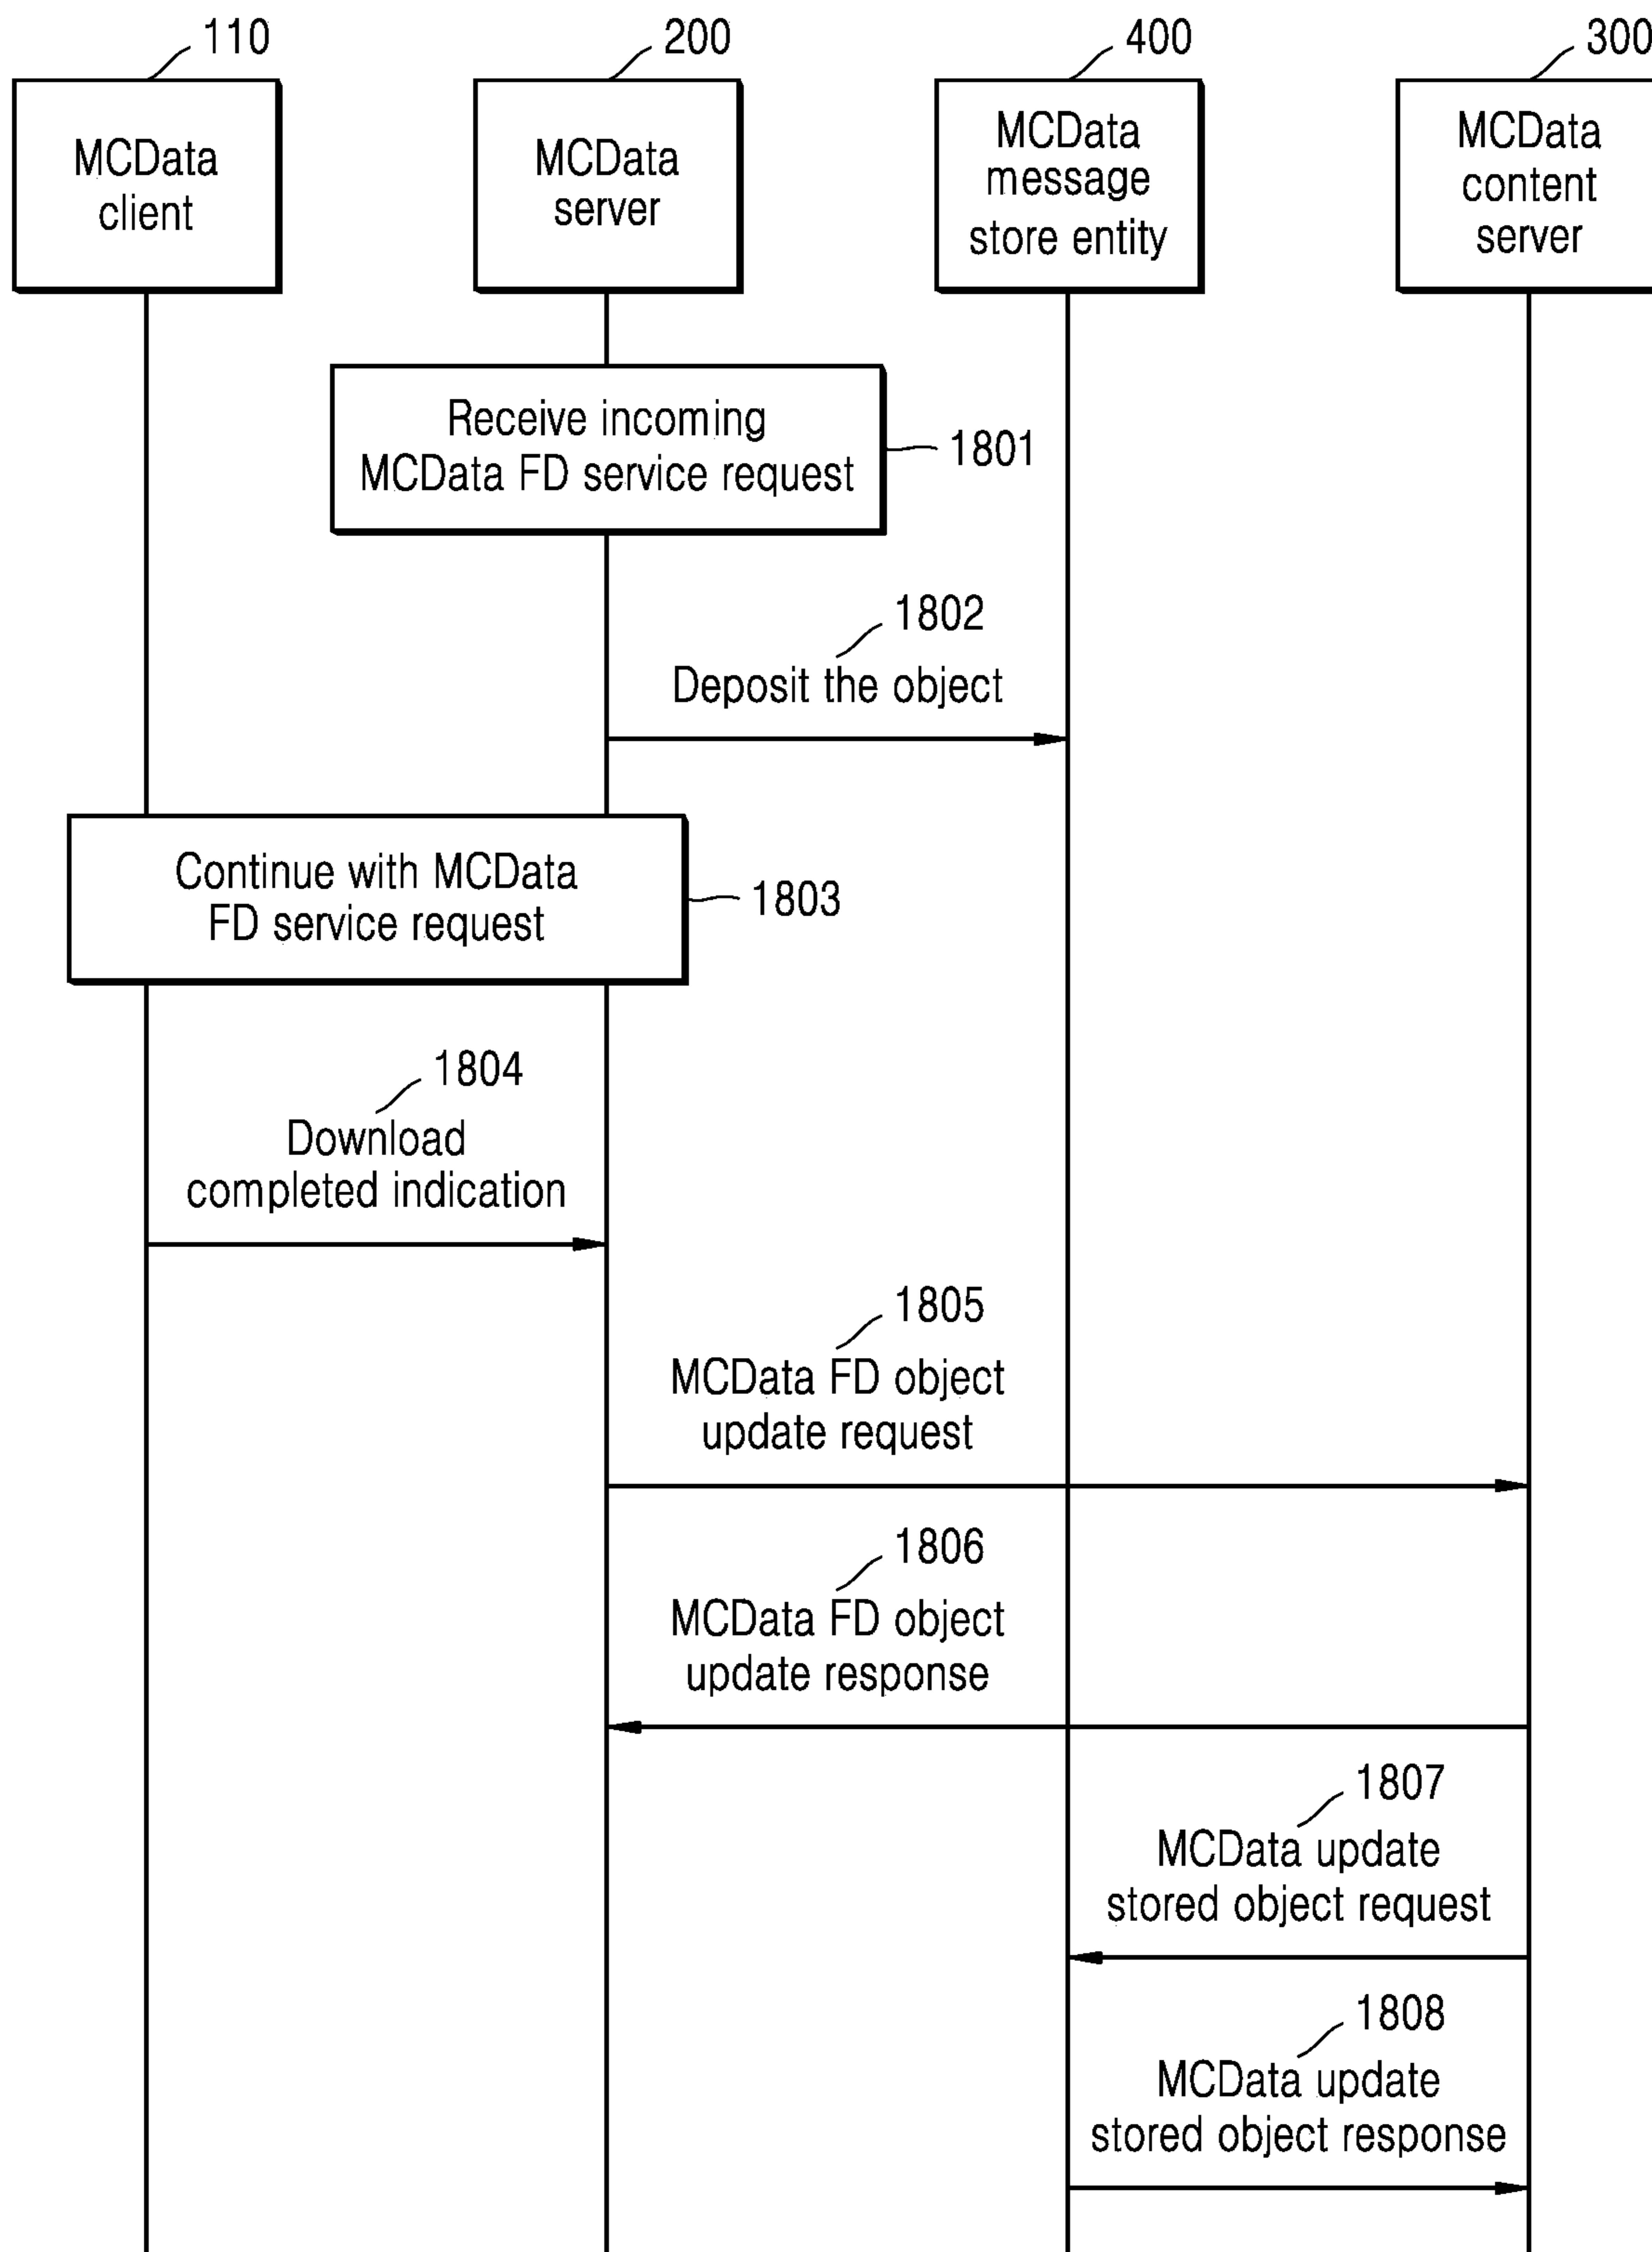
110
MCData client

200
MCData server

400
MCData message store entity

300
MCData content server

Receive incoming MCData FD service request
1801

1802
Deposit the object

Continue with MCData FD service request
1803

1804
Download completed indication

1805
MCData FD object update request

1806
MCData FD object update response

1807
MCData update stored object request

1808
MCData update stored object response